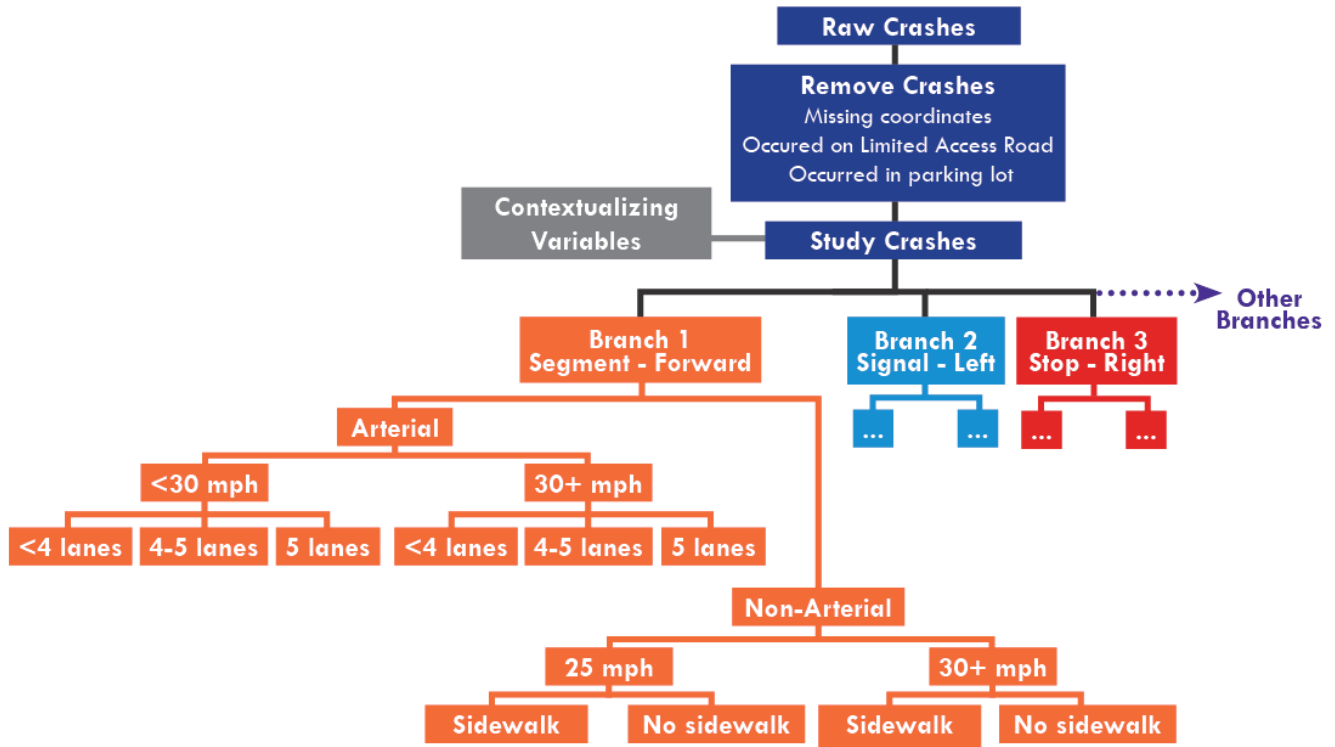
Raw Crashes

Remove Crashes
Missing coordinates
Occured on Limited Access Road
Occurred in parking lot

Contextualizing Variables

Study Crashes

Other Branches

Branch 1
Segment - Forward

Branch 2
Signal - Left

Branch 3
Stop - Right

...
...
...
...

Arterial

<30 mph

30+ mph

<4 lanes
4-5 lanes
5 lanes

<4 lanes
4-5 lanes
5 lanes

Non-Arterial

25 mph

30+ mph

Sidewalk
No sidewalk

Sidewalk
No sidewalk